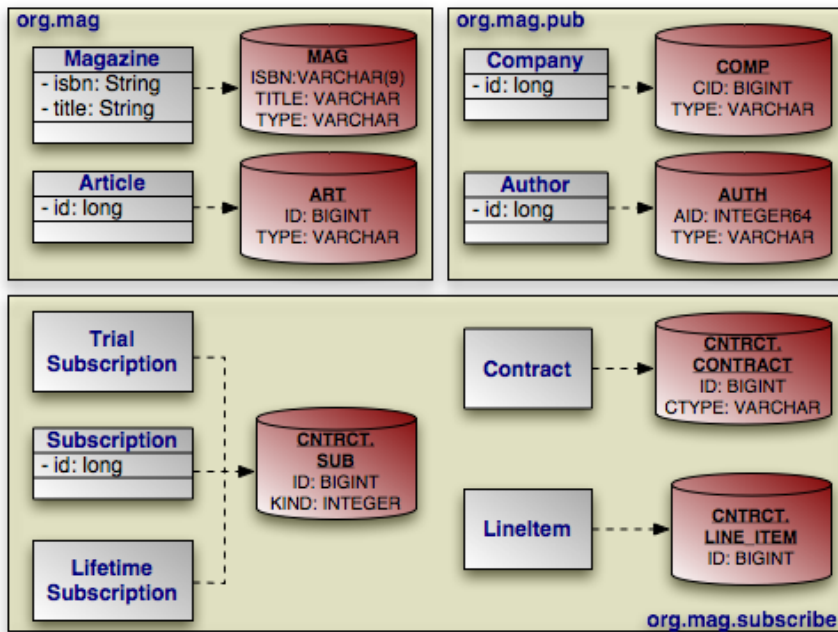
org.mag

Magazine
- isbn: String
- title: String

MAG
ISBN:VARCHAR(9)
TITLE: VARCHAR
TYPE: VARCHAR

Article
- id: long

ART
ID: BIGINT
TYPE: VARCHAR

org.mag.pub

Company
- id: long

COMP
CID: BIGINT
TYPE: VARCHAR

Author
- id: long

AUTH
AID: INTEGER64
TYPE: VARCHAR

Trial Subscription

Subscription
- id: long

Lifetime Subscription

CNTRCT.
SUB
ID: BIGINT
KIND: INTEGER

Contract

CNTRCT.
CONTRACT
ID: BIGINT
CTYPE: VARCHAR

LineItem

CNTRCT.
LINE_ITEM
ID: BIGINT

org.mag.subscribe